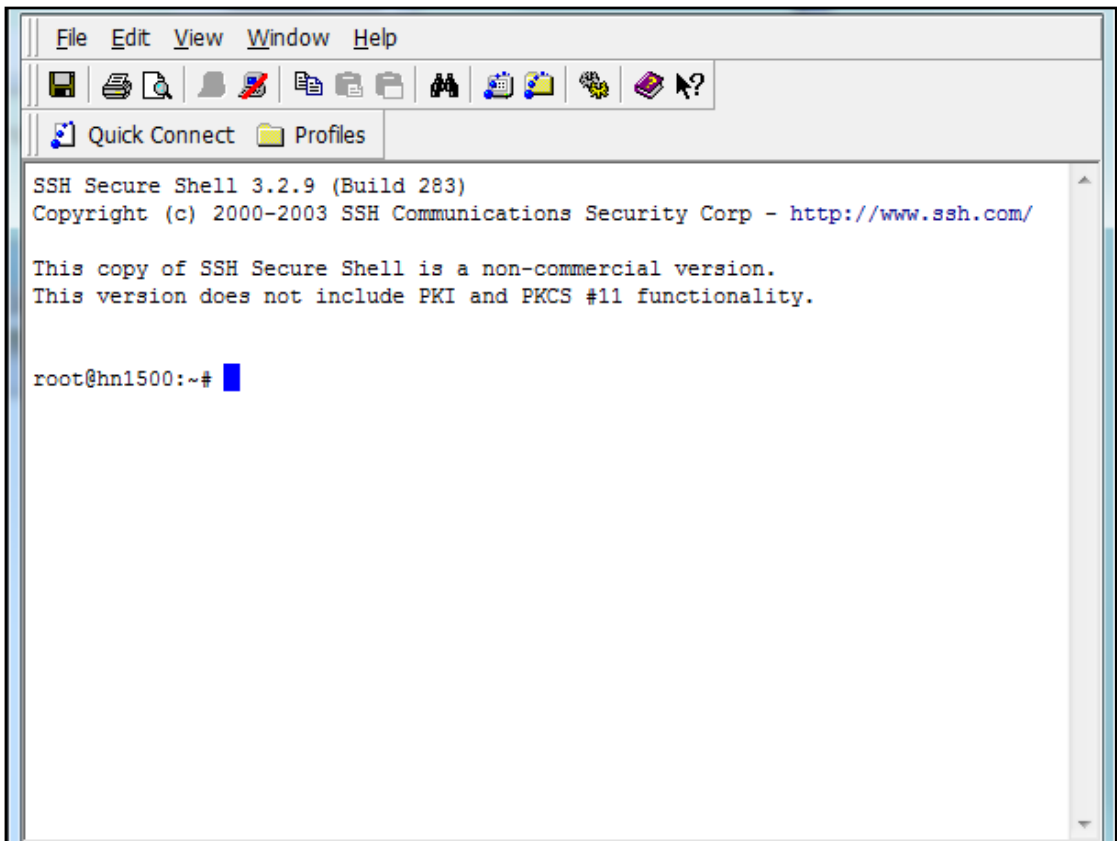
File Edit View Window Help

Quick Connect Profiles

SSH Secure Shell 3.2.9 (Build 283)
Copyright (c) 2000-2003 SSH Communications Security Corp - http://www.ssh.com/

This copy of SSH Secure Shell is a non-commercial version.
This version does not include PKI and PKCS #11 functionality.

root@hn1500:~#